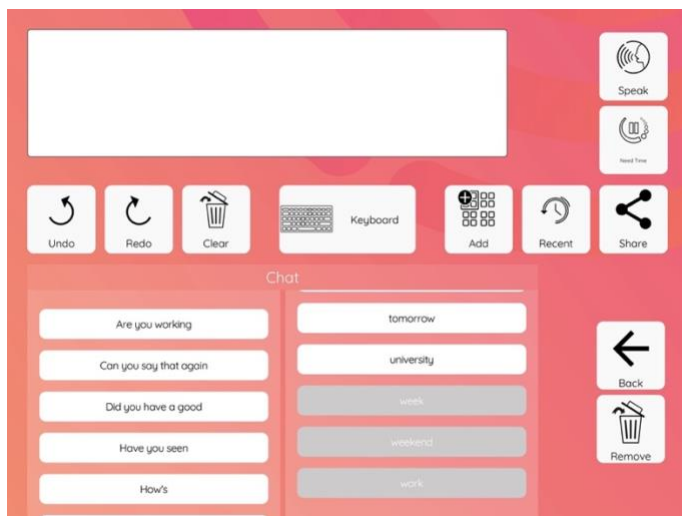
Speak

Need Time

Undo

Redo

Clear

Keyboard

Add

Recent

Share

Chat

Are you working

Can you say that again

Did you have a good

Have you seen

How's

tomorrow

university

week

weekend

work

Back

Remove